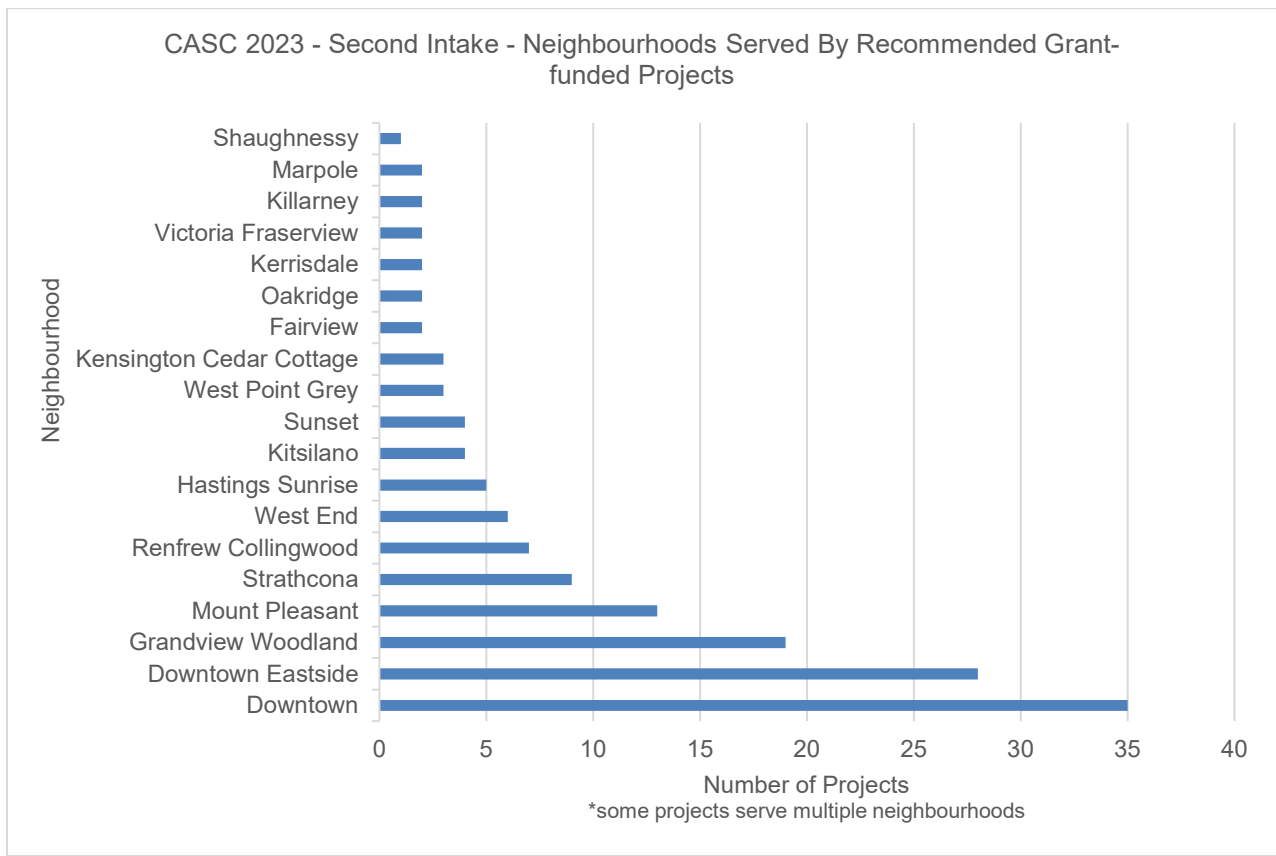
CASC 2023 - Second Intake - Neighbourhoods Served By Recommended Grant-funded Projects

Neighbourhood

Shaughnessy
Marpole
Killarney
Victoria Fraserview
Kerrisdale
Oakridge
Fairview
Kensington Cedar Cottage
West Point Grey
Sunset
Kitsilano
Hastings Sunrise
West End
Renfrew Collingwood
Strathcona
Mount Pleasant
Grandview Woodland
Downtown Eastside
Downtown

0 5 10 15 20 25 30 35 40

Number of Projects
*some projects serve multiple neighbourhoods